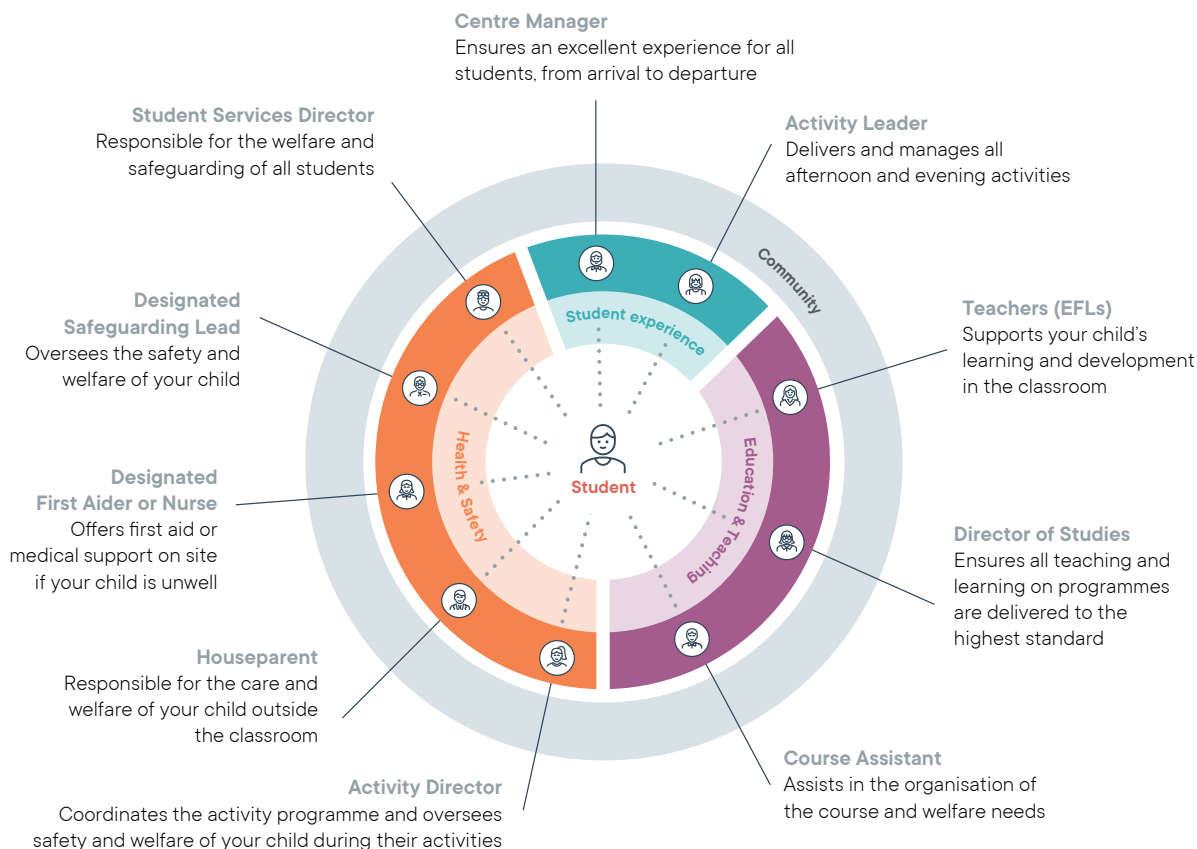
Centre Manager
Ensures an excellent experience for all students, from arrival to departure

Student Services Director
Responsible for the welfare and safeguarding of all students

Activity Leader
Delivers and manages all afternoon and evening activities

Community

Designated Safeguarding Lead
Oversees the safety and welfare of your child

Student experience

Teachers (EFLs)
Supports your child's learning and development in the classroom

Health & Safety

Student

Education & Teaching

Designated First Aider or Nurse
Offers first aid or medical support on site if your child is unwell

Director of Studies
Ensures all teaching and learning on programmes are delivered to the highest standard

Houseparent
Responsible for the care and welfare of your child outside the classroom

Course Assistant
Assists in the organisation of the course and welfare needs

Activity Director
Coordinates the activity programme and oversees safety and welfare of your child during their activities